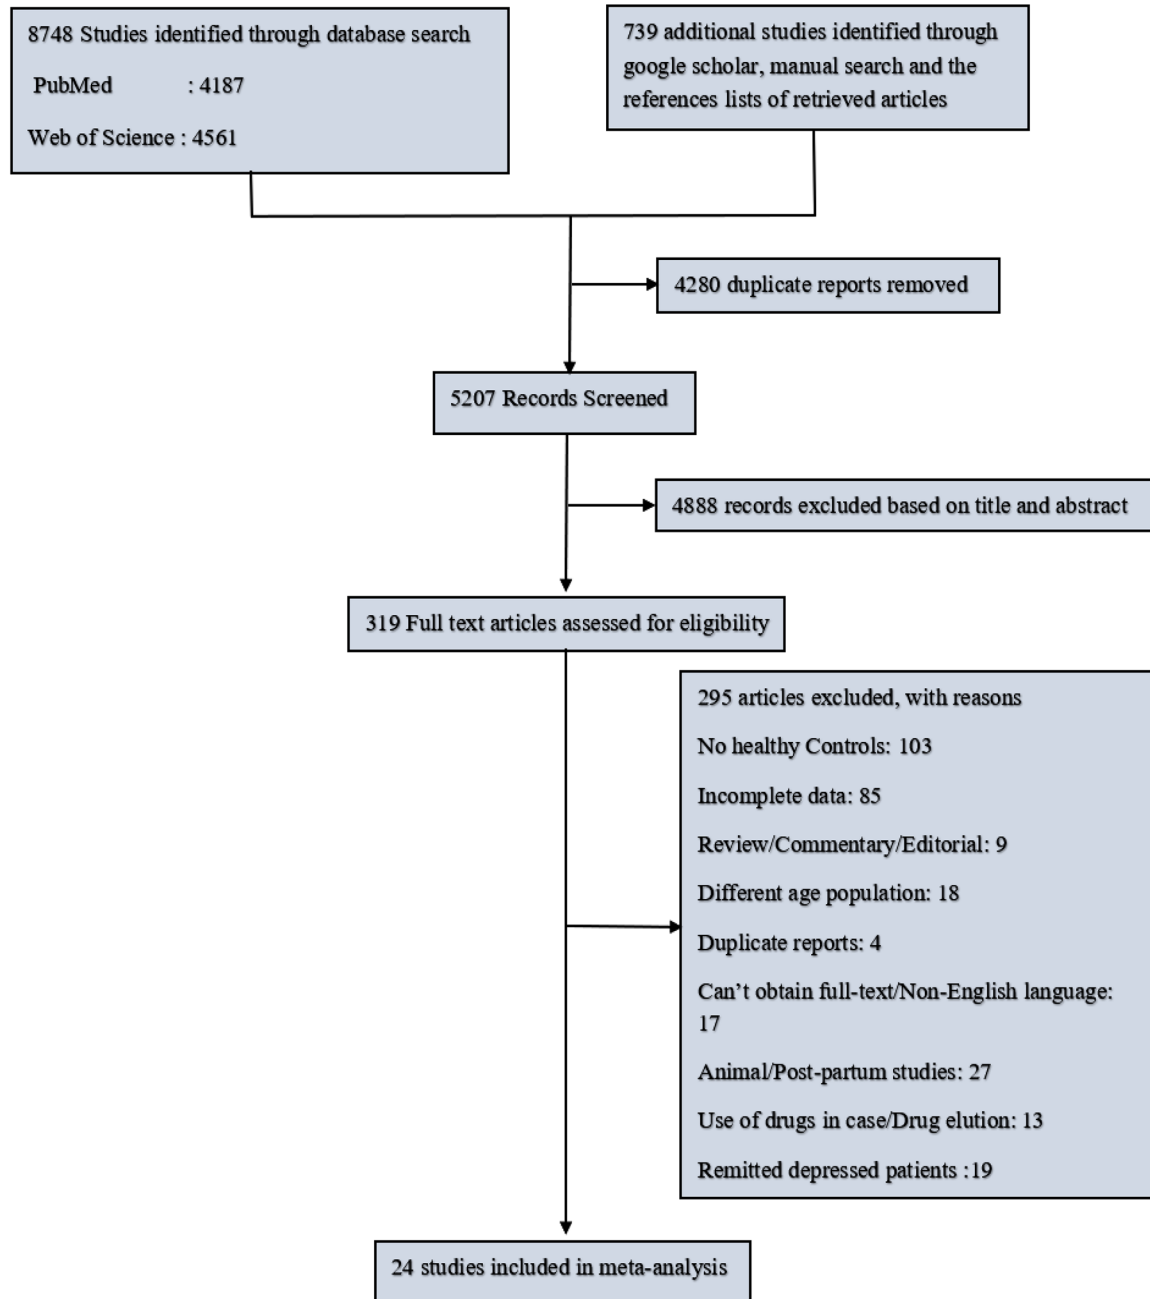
8748 Studies identified through database search

PubMed : 4187

Web of Science : 4561

739 additional studies identified through google scholar, manual search and the references lists of retrieved articles

4280 duplicate reports removed

5207 Records Screened

4888 records excluded based on title and abstract

319 Full text articles assessed for eligibility

295 articles excluded, with reasons

No healthy Controls: 103

Incomplete data: 85

Review/Commentary/Editorial: 9

Different age population: 18

Duplicate reports: 4

Can't obtain full-text/Non-English language: 17

Animal/Post-partum studies: 27

Use of drugs in case/Drug elution: 13

Remitted depressed patients :19

24 studies included in meta-analysis